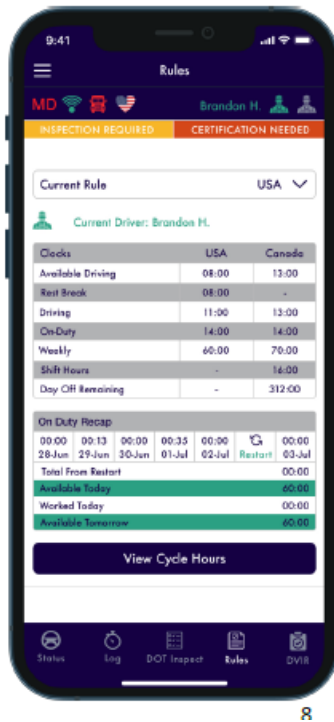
9:41

Rules

MD

Brandon H.

INSPECTION REQUIRED | CERTIFICATION NEEDED

Current Rule USA

Current Driver: Brandon H.

| Clocks | USA | Canada |
|---|---|---|
| Available Driving | 08:00 | 13:00 |
| Rest Break | 08:00 | - |
| Driving | 11:00 | 13:00 |
| On-Duty | 14:00 | 14:00 |
| Weekly | 60:00 | 70:00 |
| Shift Hours | - | 16:00 |
| Day Off Remaining | - | 312:00 |

On Duty Recap

| 00:00 28-Jun | 00:13 29-Jun | 00:00 30-Jun | 00:35 01-Jul | 00:00 02-Jul | Restart | 00:00 03-Jul |
|---|---|---|---|---|---|---|

| | |
|---|---|
| Total From Restart | 00:00 |
| Available Today | 60:00 |
| Worked Today | 00:00 |
| Available Tomorrow | 60:00 |

View Cycle Hours

Status Log DOT Inspect Rules DVIR

8